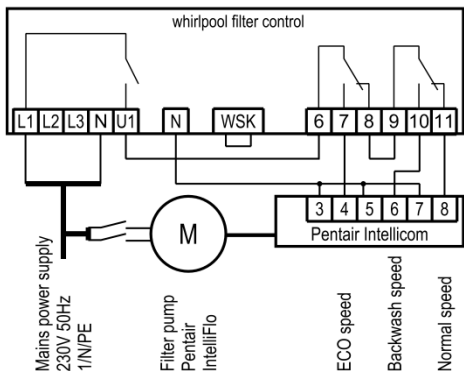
whirlpool filter control

L1 L2 L3 N U1 N WSK 6 7 8 9 10 11

M

3 4 5 6 7 8
Pentair Intellicom

Mains power supply
230V 50Hz
1/N/PE

Filter pump
Pentair
IntelliFlo

ECO speed

Backwash speed

Normal speed